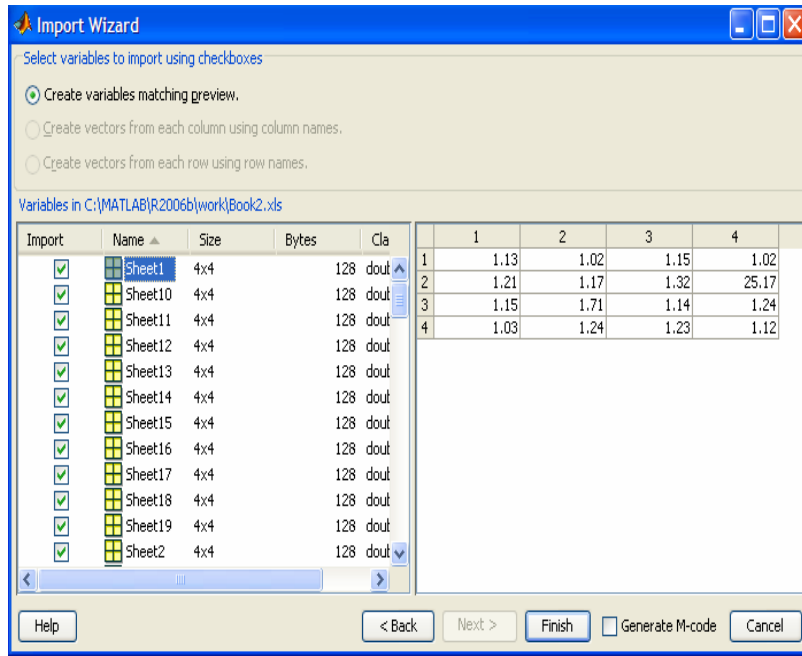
Import Wizard

Select variables to import using checkboxes

Create variables matching preview.

Create vectors from each column using column names.

Create vectors from each row using row names.

Variables in C:\MATLAB\R2006b\work\Book2.xls

| Import | Name | Size | Bytes | Cla |
|---|---|---|---|---|
| ☑ | Sheet1 | 4x4 | 128 | doul |
| ☑ | Sheet10 | 4x4 | 128 | doul |
| ☑ | Sheet11 | 4x4 | 128 | doul |
| ☑ | Sheet12 | 4x4 | 128 | doul |
| ☑ | Sheet13 | 4x4 | 128 | doul |
| ☑ | Sheet14 | 4x4 | 128 | doul |
| ☑ | Sheet15 | 4x4 | 128 | doul |
| ☑ | Sheet16 | 4x4 | 128 | doul |
| ☑ | Sheet17 | 4x4 | 128 | doul |
| ☑ | Sheet18 | 4x4 | 128 | doul |
| ☑ | Sheet19 | 4x4 | 128 | doul |
| ☑ | Sheet2 | 4x4 | 128 | doul |

| | 1 | 2 | 3 | 4 |
|---|---|---|---|---|
| 1 | 1.13 | 1.02 | 1.15 | 1.02 |
| 2 | 1.21 | 1.17 | 1.32 | 25.17 |
| 3 | 1.15 | 1.71 | 1.14 | 1.24 |
| 4 | 1.03 | 1.24 | 1.23 | 1.12 |

Help  < Back  Next >  Finish  Generate M-code  Cancel